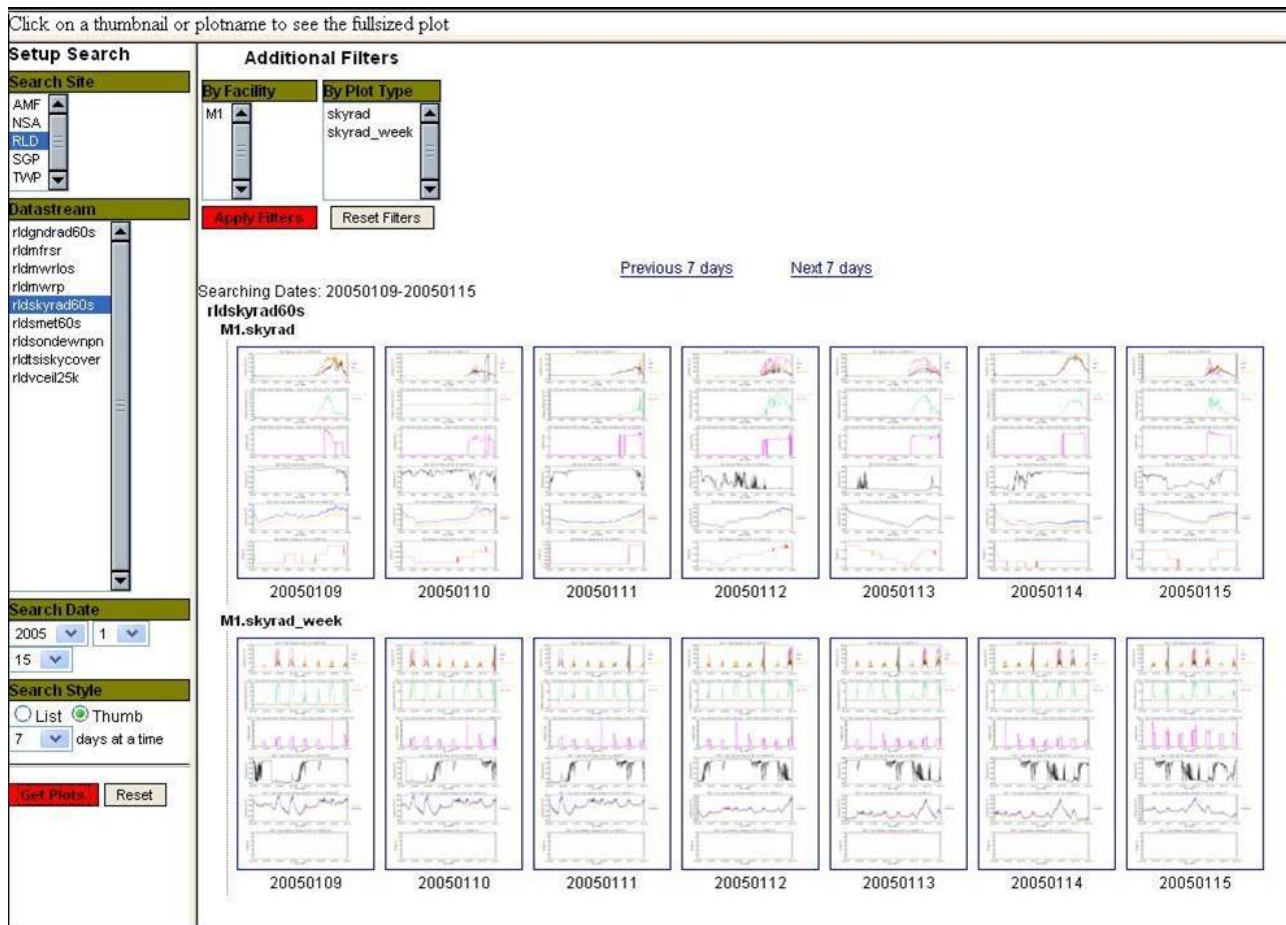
Click on a thumbnail or plotname to see the fullsized plot

Setup Search

Search Site
AMF
NSA
RLD
SGP
TWP

Datastream
rldgndrad60s
rldmfrsr
rldmwrlos
rldmwrp
rldskyrad60s
rldsmet60s
rldsondewnpn
rldtsiskycover
rldvceil25k

Search Date
2005 1
15

Search Style
List Thumb
7 days at a time

Get Plots Reset

Additional Filters

By Facility
M1

By Plot Type
skyrad
skyrad_week

Apply Filters Reset Filters

Previous 7 days Next 7 days

Searching Dates: 20050109-20050115
rldskyrad60s
M1.skyrad

20050109 20050110 20050111 20050112 20050113 20050114 20050115

M1.skyrad_week

20050109 20050110 20050111 20050112 20050113 20050114 20050115